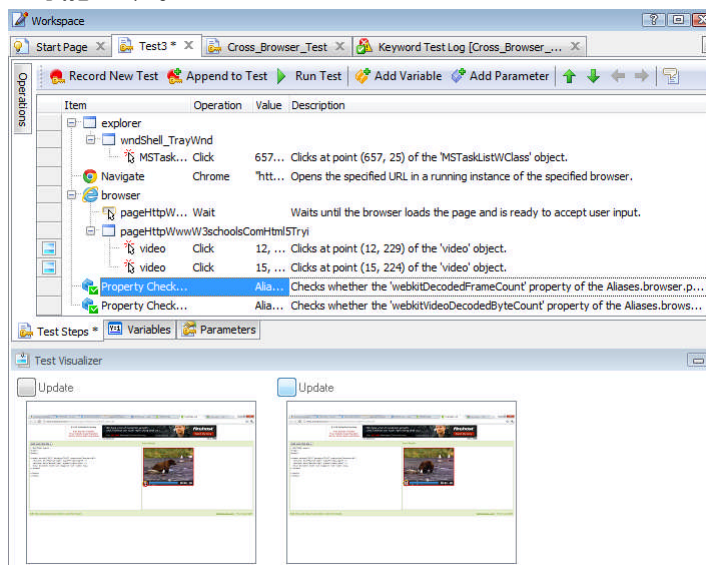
Workspace

Start Page ✕ | Test3 * ✕ | Cross_Browser_Test ✕ | Keyword Test Log [Cross_Browser_... ✕

Operations

Record New Test | Append to Test | Run Test | Add Variable | Add Parameter

| Item | Operation | Value | Description |
|---|---|---|---|
| explorer | | | |
| wndShell_TrayWnd | | | |
| MSTask... | Click | 657... | Clicks at point (657, 25) of the 'MSTaskListWClass' object. |
| Navigate | Chrome | "htt... | Opens the specified URL in a running instance of the specified browser. |
| browser | | | |
| pageHttpW... | Wait | | Waits until the browser loads the page and is ready to accept user input. |
| pageHttpWwwW3schoolsComHtml5Tryi | | | |
| video | Click | 12, ... | Clicks at point (12, 229) of the 'video' object. |
| video | Click | 15, ... | Clicks at point (15, 224) of the 'video' object. |
| Property Check... | | Alia... | Checks whether the 'webkitDecodedFrameCount' property of the Aliases.browser.p... |
| Property Check... | | Alia... | Checks whether the 'webkitVideoDecodedByteCount' property of the Aliases.brows... |

Test Steps * | Variables | Parameters

Test Visualizer

Update

Update